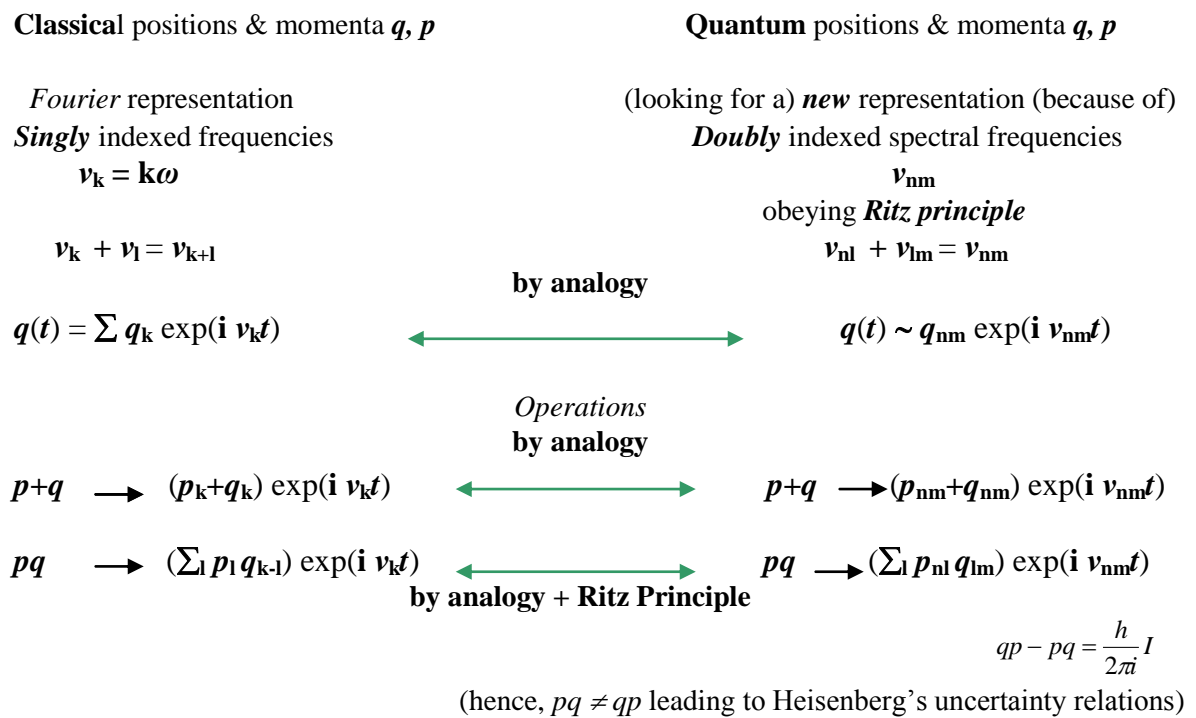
**Classica**l positions & momenta ***q, p***

**Quantum** positions & momenta ***q, p***

*Fourier* representation
***Singly*** indexed frequencies
$\nu_k = k\omega$

$\nu_k + \nu_l = \nu_{k+l}$

(looking for a) ***new*** representation (because of)
***Doubly*** indexed spectral frequencies
$\nu_{nm}$
obeying ***Ritz principle***
$\nu_{nl} + \nu_{lm} = \nu_{nm}$

**by analogy**

$q(t) = \sum q_k \exp(i\, \nu_k t)$

$q(t) \sim q_{nm} \exp(i\, \nu_{nm} t)$

*Operations*
**by analogy**

$p+q \rightarrow (p_k+q_k) \exp(i\, \nu_k t)$

$p+q \rightarrow (p_{nm}+q_{nm}) \exp(i\, \nu_{nm} t)$

$pq \rightarrow (\sum_l p_l q_{k-l}) \exp(i\, \nu_k t)$

$pq \rightarrow (\sum_l p_{nl} q_{lm}) \exp(i\, \nu_{nm} t)$

**by analogy + Ritz Principle**

$qp - pq = \frac{h}{2\pi i} I$

(hence, $pq \neq qp$ leading to Heisenberg's uncertainty relations)